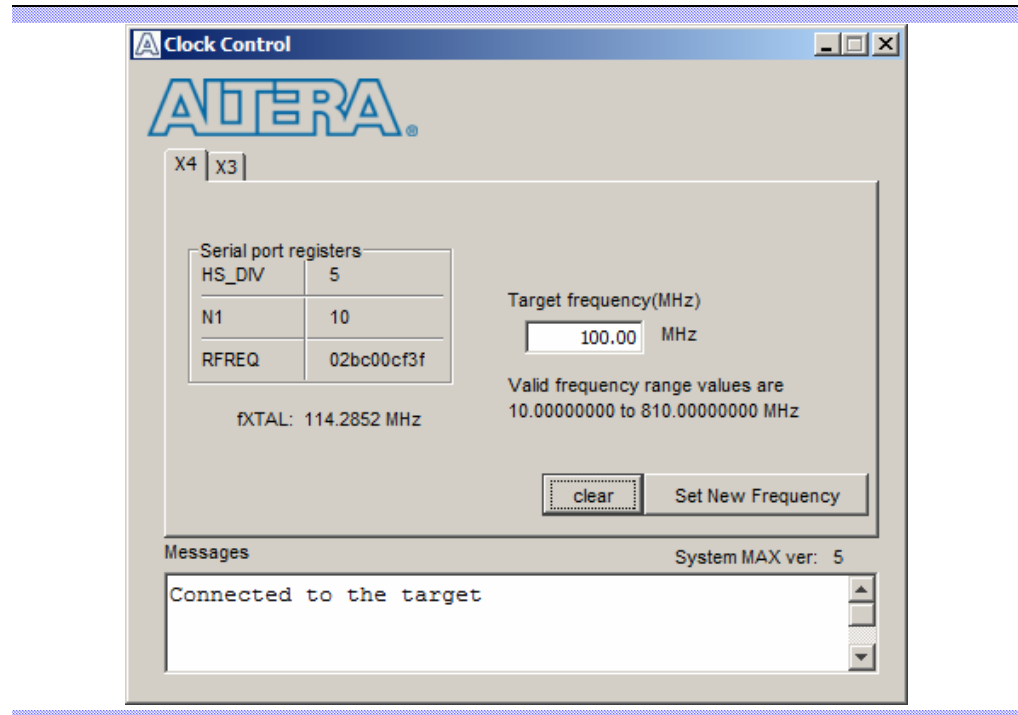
Clock Control

ALTERA®

X4 X3

Serial port registers

| HS_DIV | 5 |
|---|---|
| N1 | 10 |
| RFREQ | 02bc00cf3f |

fXTAL: 114.2852 MHz

Target frequency(MHz)

100.00 MHz

Valid frequency range values are 10.00000000 to 810.00000000 MHz

clear

Set New Frequency

Messages

System MAX ver: 5

Connected to the target